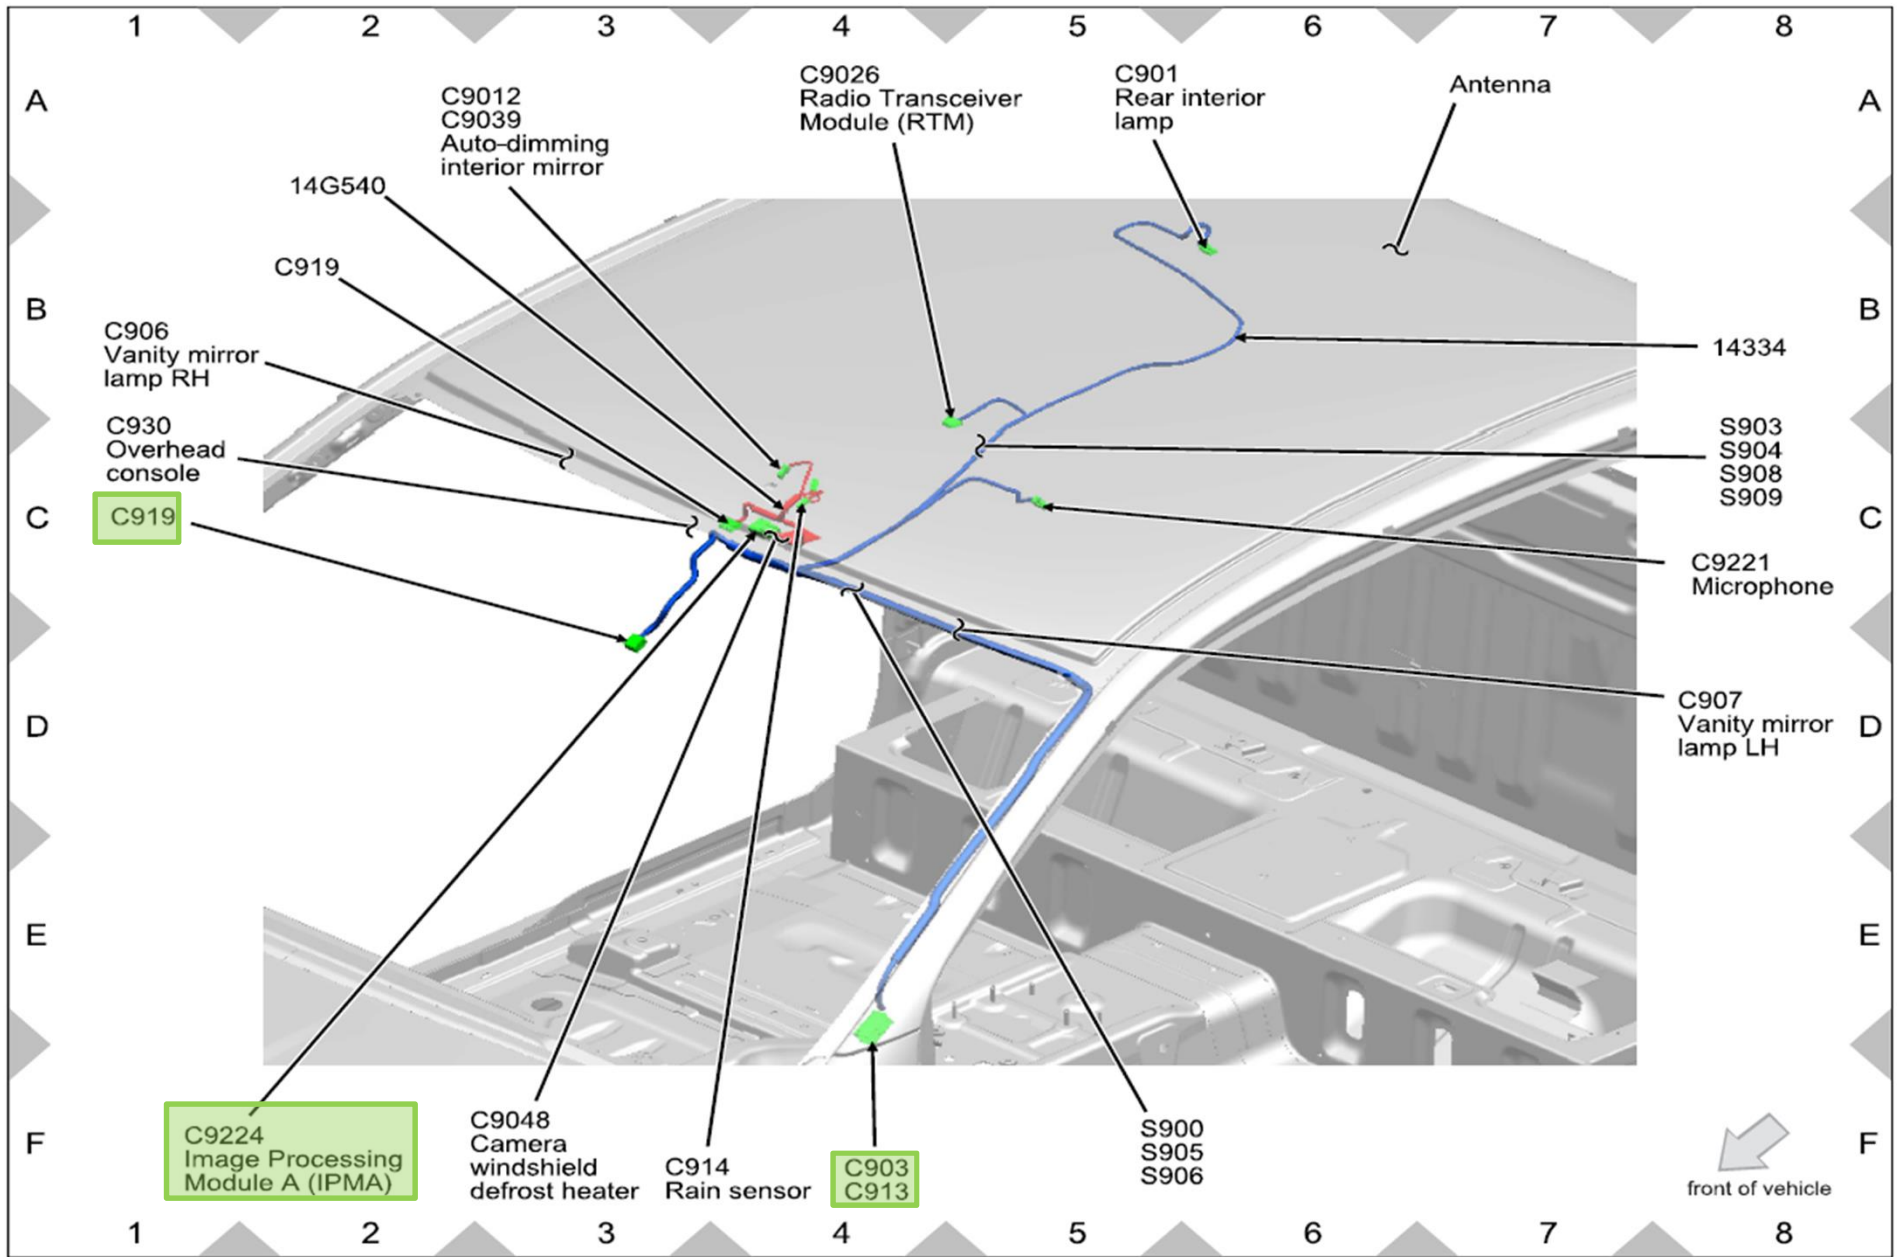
1 2 3 4 5 6 7 8

A

B

C

D

E

F

C9012
C9039
Auto-dimming interior mirror

C9026
Radio Transceiver Module (RTM)

C901
Rear interior lamp

Antenna

A

14G540

C919

B

14334

C906
Vanity mirror lamp RH

C930
Overhead console

S903
S904
S908
S909

C919

C

C9221
Microphone

C907
Vanity mirror lamp LH

D

E

C9224
Image Processing Module A (IPMA)

C9048
Camera windshield defrost heater

C914
Rain sensor

C903
C913

S900
S905
S906

front of vehicle

F

1 2 3 4 5 6 7 8